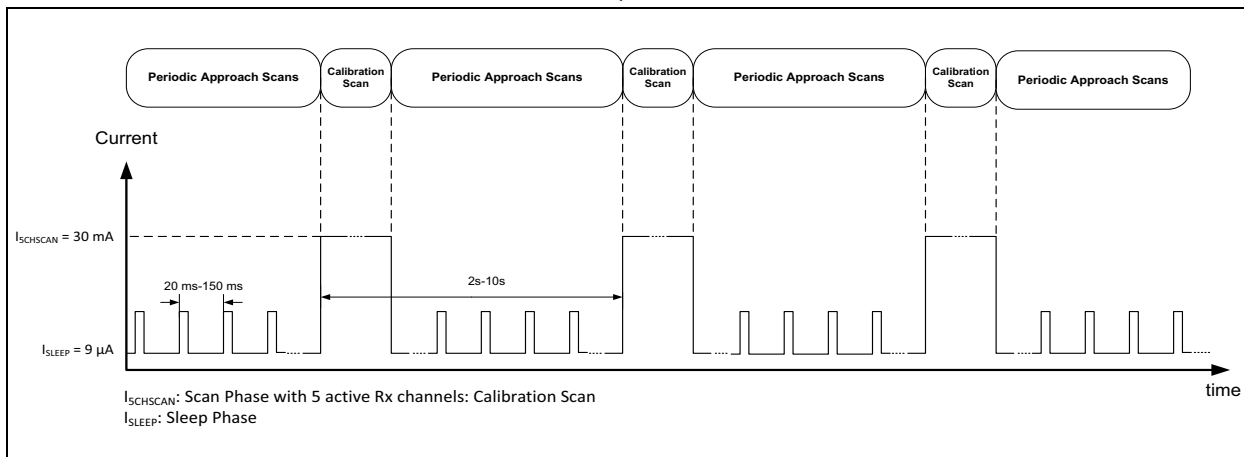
Periodic Approach Scans

Calibration Scan

Periodic Approach Scans

Calibration Scan

Periodic Approach Scans

Calibration Scan

Periodic Approach Scans

Current

$I_{SCHSCAN}$ = 30 mA

20 ms-150 ms

2s-10s

$I_{SLEEP}$ = 9 µA

time

$I_{SCHSCAN}$: Scan Phase with 5 active Rx channels: Calibration Scan
$I_{SLEEP}$: Sleep Phase